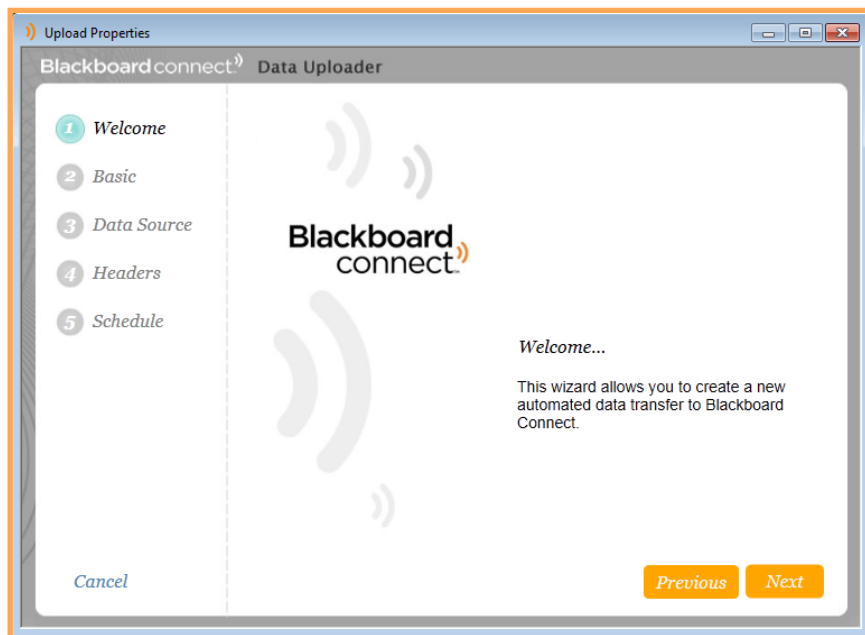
Upload Properties

Blackboardconnect Data Uploader

1 Welcome
2 Basic
3 Data Source
4 Headers
5 Schedule

Blackboard connect

Welcome...

This wizard allows you to create a new automated data transfer to Blackboard Connect.

Cancel

Previous

Next